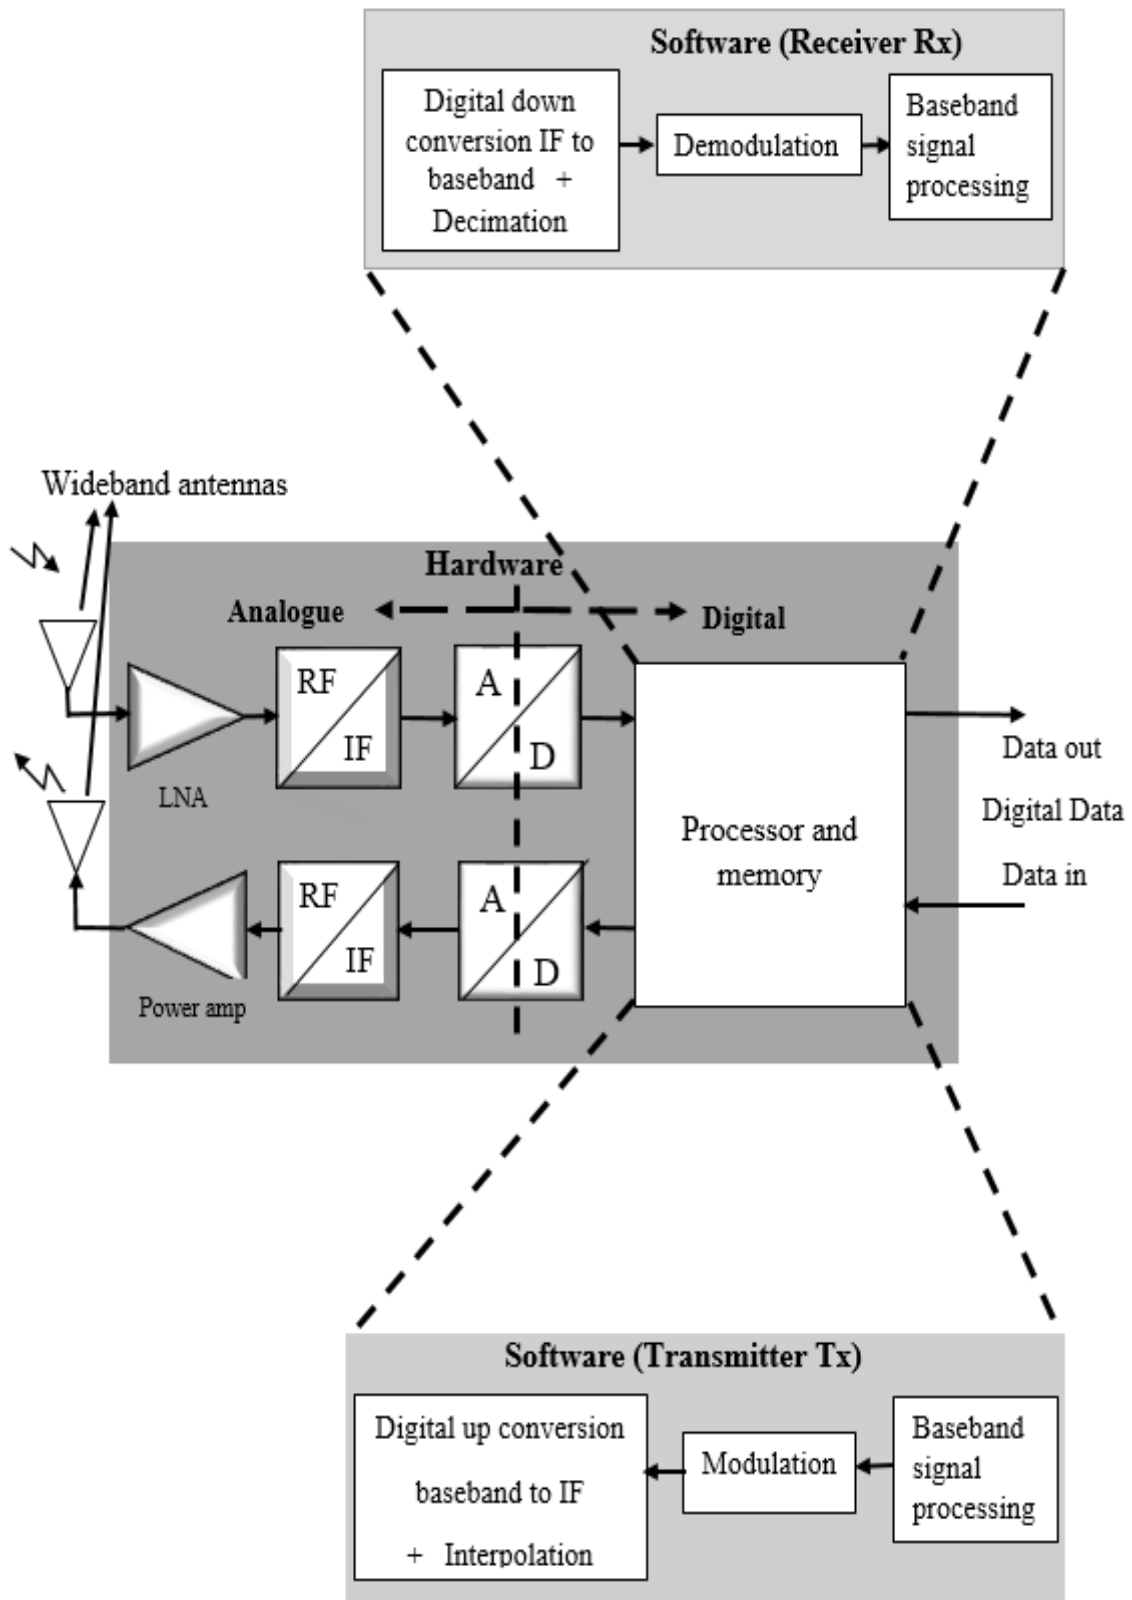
Software (Receiver Rx)

Digital down conversion IF to baseband + Decimation

Demodulation

Baseband signal processing

Wideband antennas

Hardware

Analogue

Digital

RF

IF

A

D

LNA

Processor and memory

Data out

Digital Data

Data in

RF

IF

A

D

Power amp

Software (Transmitter Tx)

Digital up conversion baseband to IF + Interpolation

Modulation

Baseband signal processing